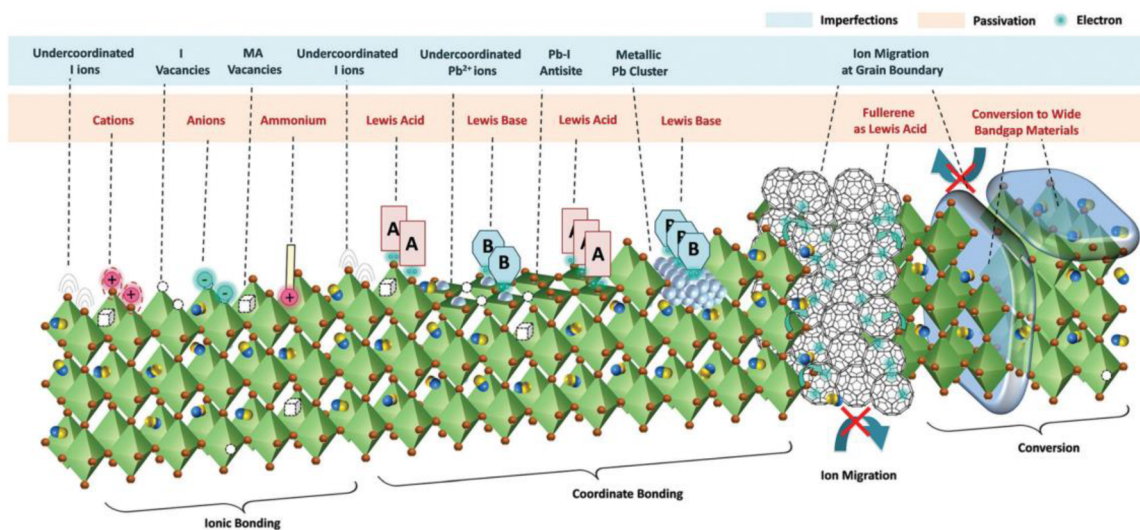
Imperfections Passivation Electron

Undercoordinated I ions

I Vacancies

MA Vacancies

Undercoordinated I ions

Undercoordinated $Pb^{2+}$ ions

Pb-I Antisite

Metallic Pb Cluster

Ion Migration at Grain Boundary

Cations

Anions

Ammonium

Lewis Acid

Lewis Base

Lewis Acid

Lewis Base

Fullerene as Lewis Acid

Conversion to Wide Bandgap Materials

+ + - - +

A A B B A A A B B

Ionic Bonding

Coordinate Bonding

Ion Migration

Conversion